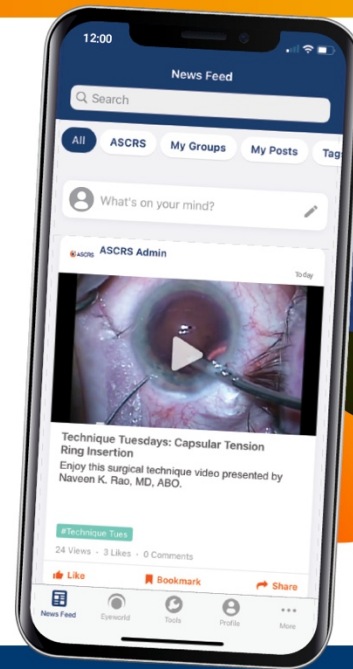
12:00

News Feed

Search

All ASCRS My Groups My Posts Tag

What's on your mind?

ASCRS ASCRS Admin

Today

Technique Tuesdays: Capsular Tension Ring Insertion

Enjoy this surgical technique video presented by Naveen K. Rao, MD, ABO.

#Technique Tues

24 Views · 3 Likes · 0 Comments

Like Bookmark Share

News Feed Eyeworld Tools Profile More